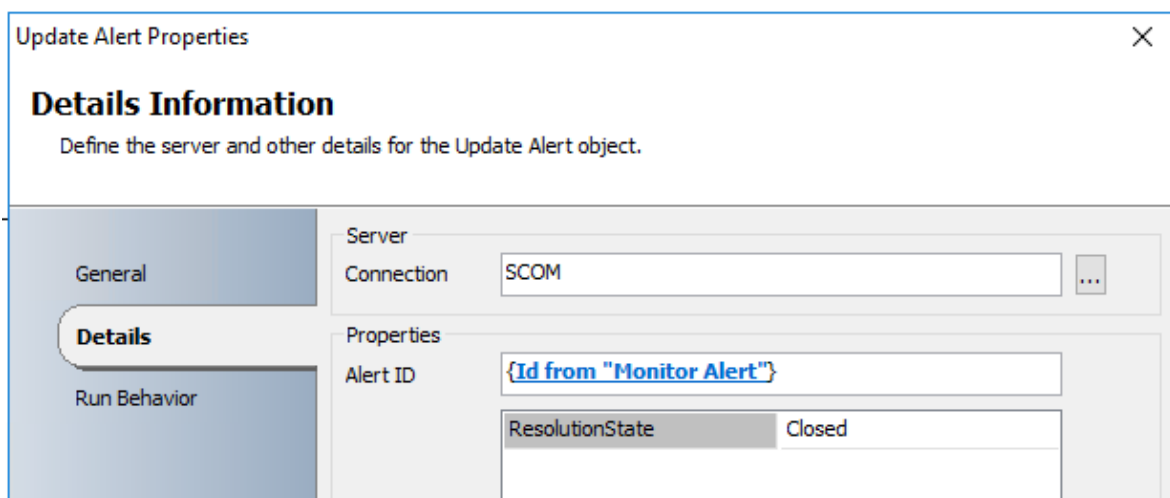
Update Alert Properties

×

Details Information

Define the server and other details for the Update Alert object.

General

Details

Run Behavior

Server

Connection SCOM ...

Properties

Alert ID {Id from "Monitor Alert"}

| ResolutionState | Closed |
|---|---|